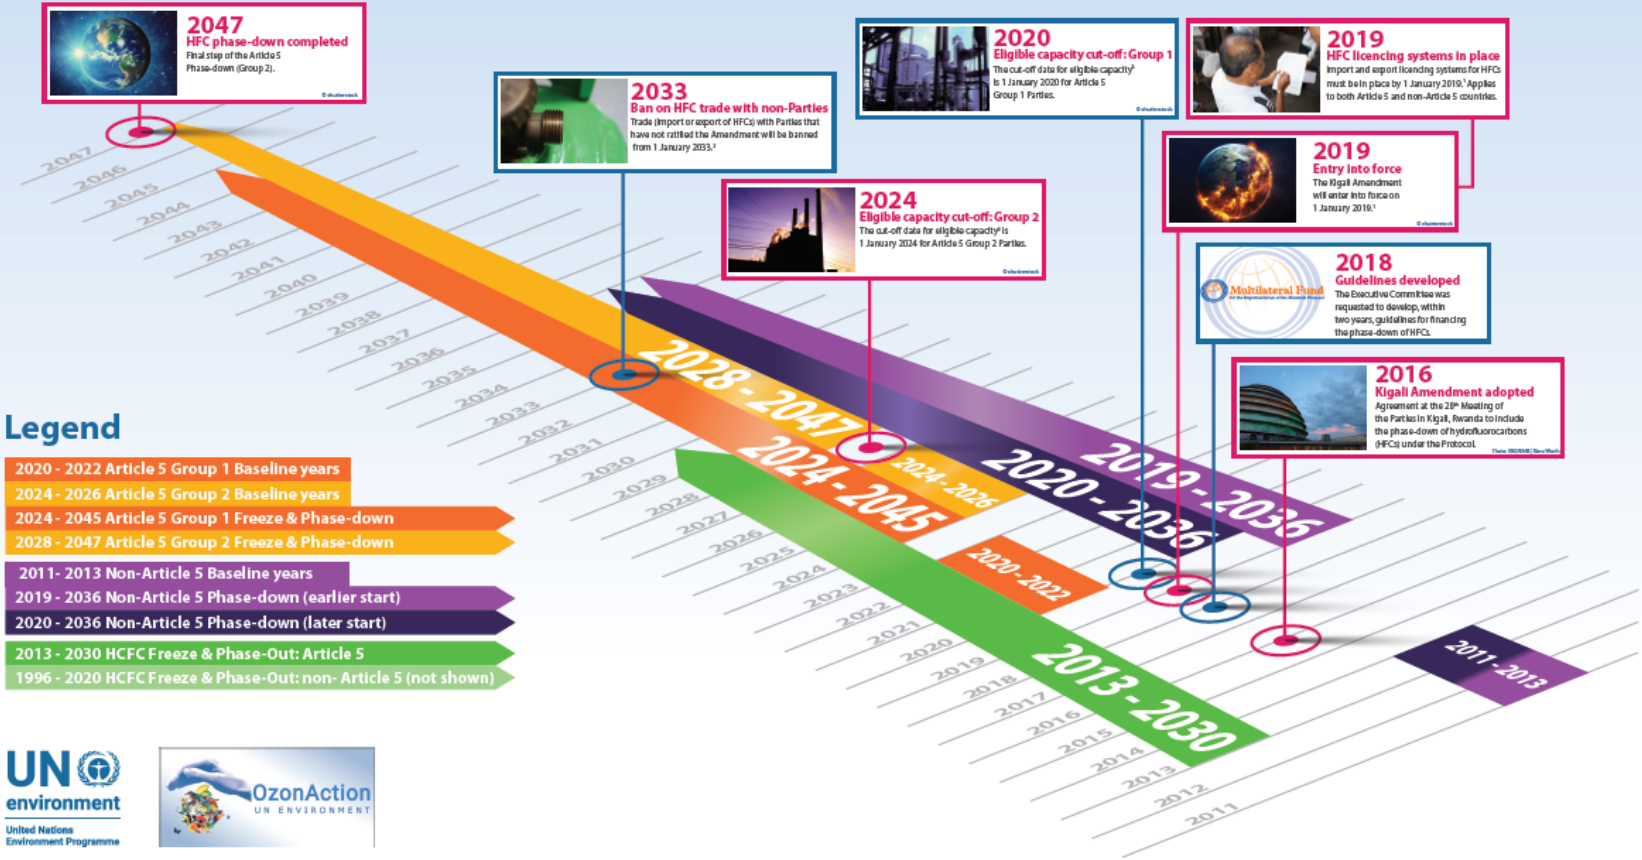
2047
HFC phase-down completed
Final step of the Article 5 Phase-down (Group 2).
©shutterstock

2033
Ban on HFC trade with non-Parties
Trade (import or export of HFCs) with Parties that have not ratified the Amendment will be banned from 1 January 2033.³

2020
Eligible capacity cut-off: Group 1
The cut-off date for eligible capacity³ is 1 January 2020 for Article 5 Group 1 Parties.
©shutterstock

2019
HFC licencing systems in place
Import and export licencing systems for HFCs must be in place by 1 January 2019.¹ Applies to both Article 5 and non-Article 5 countries.

2019
Entry into force
The Kigali Amendment will enter into force on 1 January 2019.¹
©shutterstock

2024
Eligible capacity cut-off: Group 2
The cut-off date for eligible capacity⁶ is 1 January 2024 for Article 5 Group 2 Parties.
©shutterstock

2018
Guidelines developed
The Executive Committee was requested to develop, within two years, guidelines for financing the phase-down of HFCs.
Multilateral Fund

2016
Kigali Amendment adopted
Agreement at the 28ᵗʰ Meeting of the Parties in Kigali, Rwanda to include the phase-down of hydrofluorocarbons (HFCs) under the Protocol.
Photo: IISD/ENB | Kiara Worth

2047 2046 2045 2044 2043 2042 2041 2040 2039 2038 2037 2036 2035 2034 2033 2032 2031 2030 2029 2028 2027 2026 2025 2024 2023 2022 2021 2020 2019 2018 2017 2016 2015 2014 2013 2012 2011

2028 - 2047
2024 - 2026
2024 - 2045
2020 - 2036
2019 - 2036
2020 - 2022
2013 - 2030
2011 - 2013

Legend
2020 - 2022 Article 5 Group 1 Baseline years
2024 - 2026 Article 5 Group 2 Baseline years
2024 - 2045 Article 5 Group 1 Freeze & Phase-down
2028 - 2047 Article 5 Group 2 Freeze & Phase-down
2011- 2013 Non-Article 5 Baseline years
2019 - 2036 Non-Article 5 Phase-down (earlier start)
2020 - 2036 Non-Article 5 Phase-down (later start)
2013 - 2030 HCFC Freeze & Phase-Out: Article 5
1996 - 2020 HCFC Freeze & Phase-Out: non- Article 5 (not shown)

UN environment
United Nations Environment Programme

OzonAction
UN ENVIRONMENT